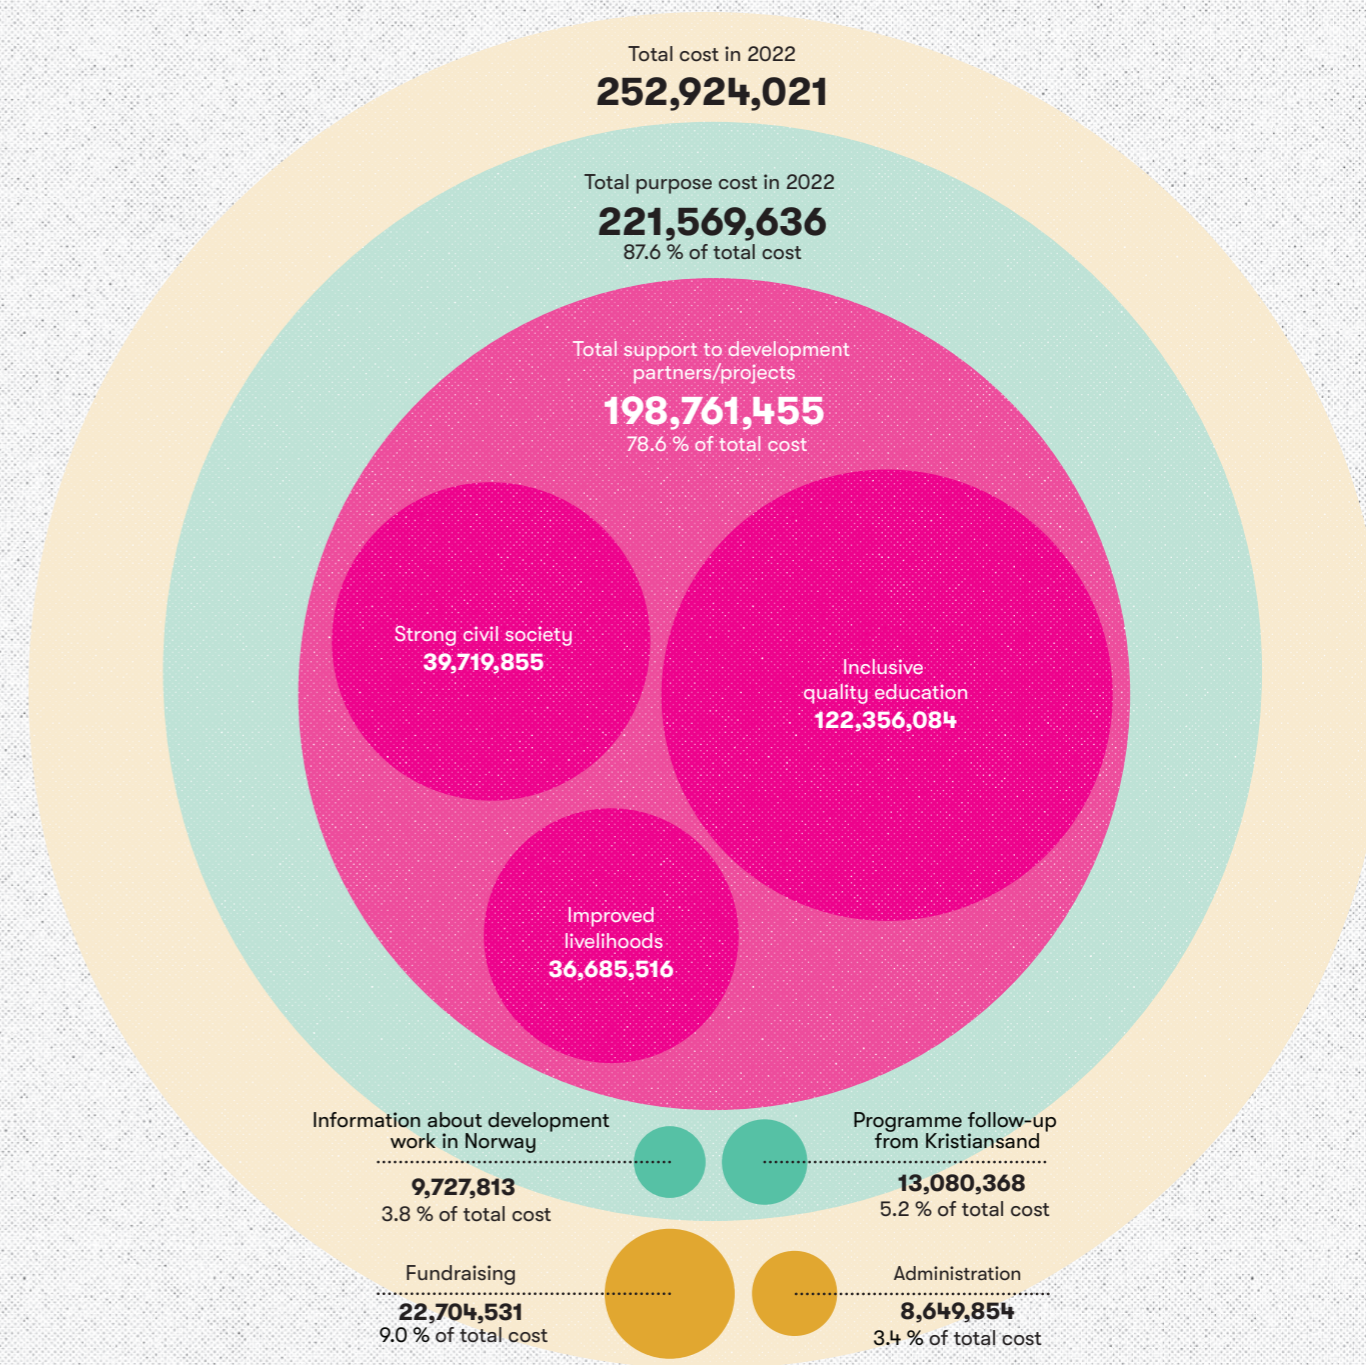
Total cost in 2022
252,924,021

Total purpose cost in 2022
221,569,636
87.6 % of total cost

Total support to development partners/projects
198,761,455
78.6 % of total cost

Strong civil society
39,719,855

Inclusive quality education
122,356,084

Improved livelihoods
36,685,516

Information about development work in Norway
9,727,813
3.8 % of total cost

Programme follow-up from Kristiansand
13,080,368
5.2 % of total cost

Fundraising
22,704,531
9.0 % of total cost

Administration
8,649,854
3.4 % of total cost